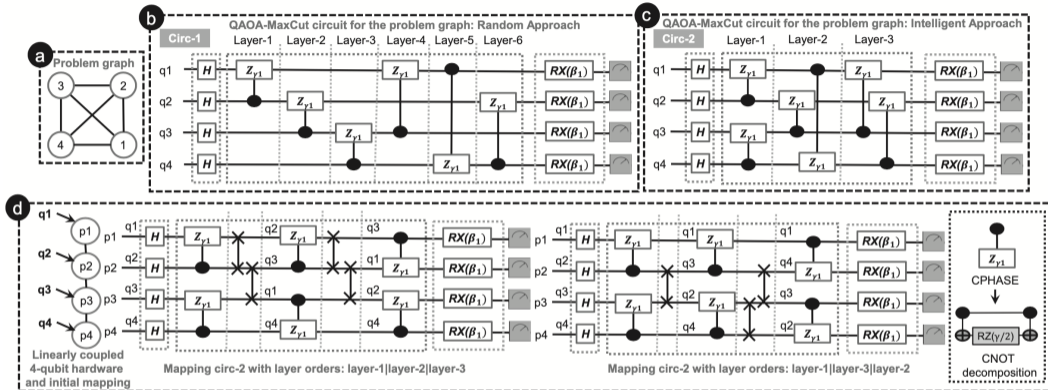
a
Problem graph
3
2
4
1

b
QAOA-MaxCut circuit for the problem graph: Random Approach
Circ-1
Layer-1 Layer-2 Layer-3 Layer-4 Layer-5 Layer-6
q1 $H$ $Z_{\gamma 1}$ $Z_{\gamma 1}$ $RX(\beta_1)$
q2 $H$ $Z_{\gamma 1}$ $Z_{\gamma 1}$ $RX(\beta_1)$
q3 $H$ $Z_{\gamma 1}$ $RX(\beta_1)$
q4 $H$ $Z_{\gamma 1}$ $RX(\beta_1)$

c
QAOA-MaxCut circuit for the problem graph: Intelligent Approach
Circ-2
Layer-1 Layer-2 Layer-3
q1 $H$ $Z_{\gamma 1}$ $Z_{\gamma 1}$ $RX(\beta_1)$
q2 $H$ $Z_{\gamma 1}$ $Z_{\gamma 1}$ $RX(\beta_1)$
q3 $H$ $Z_{\gamma 1}$ $RX(\beta_1)$
q4 $H$ $Z_{\gamma 1}$ $RX(\beta_1)$

d
q1 p1
q2 p2
q3 p3
q4 p4
Linearly coupled 4-qubit hardware and initial mapping

p1 q1 $H$ $Z_{\gamma 1}$ q2 $Z_{\gamma 1}$ q3 $RX(\beta_1)$
p2 q2 $H$ q3 q1 $Z_{\gamma 1}$ $RX(\beta_1)$
p3 q3 $H$ $Z_{\gamma 1}$ q1 q2 $Z_{\gamma 1}$ $RX(\beta_1)$
p4 q4 $H$ q4 $Z_{\gamma 1}$ q4 $RX(\beta_1)$
Mapping circ-2 with layer orders: layer-1|layer-2|layer-3

p1 q1 $H$ $Z_{\gamma 1}$ q1 $Z_{\gamma 1}$ q1 $RX(\beta_1)$
p2 q2 $H$ q3 q4 $Z_{\gamma 1}$ $RX(\beta_1)$
p3 q3 $H$ $Z_{\gamma 1}$ q2 $Z_{\gamma 1}$ q3 $RX(\beta_1)$
p4 q4 $H$ q4 q2 $Z_{\gamma 1}$ $RX(\beta_1)$
Mapping circ-2 with layer orders: layer-1|layer-3|layer-2

$Z_{\gamma 1}$
CPHASE
RZ(γ/2)
CNOT decomposition